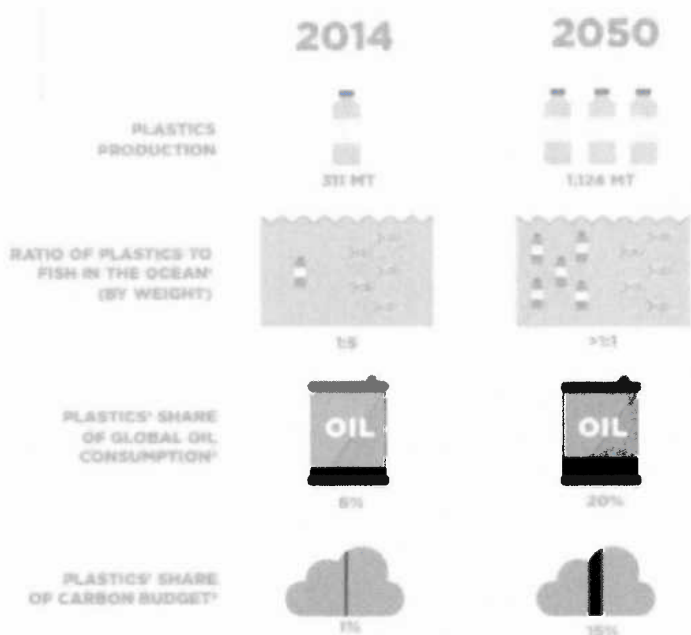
2014

2050

PLASTICS PRODUCTION

311 MT

1,124 MT

RATIO OF PLASTICS TO FISH IN THE OCEAN¹ (BY WEIGHT)

1:5

>1:1

PLASTICS' SHARE OF GLOBAL OIL CONSUMPTION²

OIL

OIL

6%

20%

PLASTICS' SHARE OF CARBON BUDGET³

1%

15%